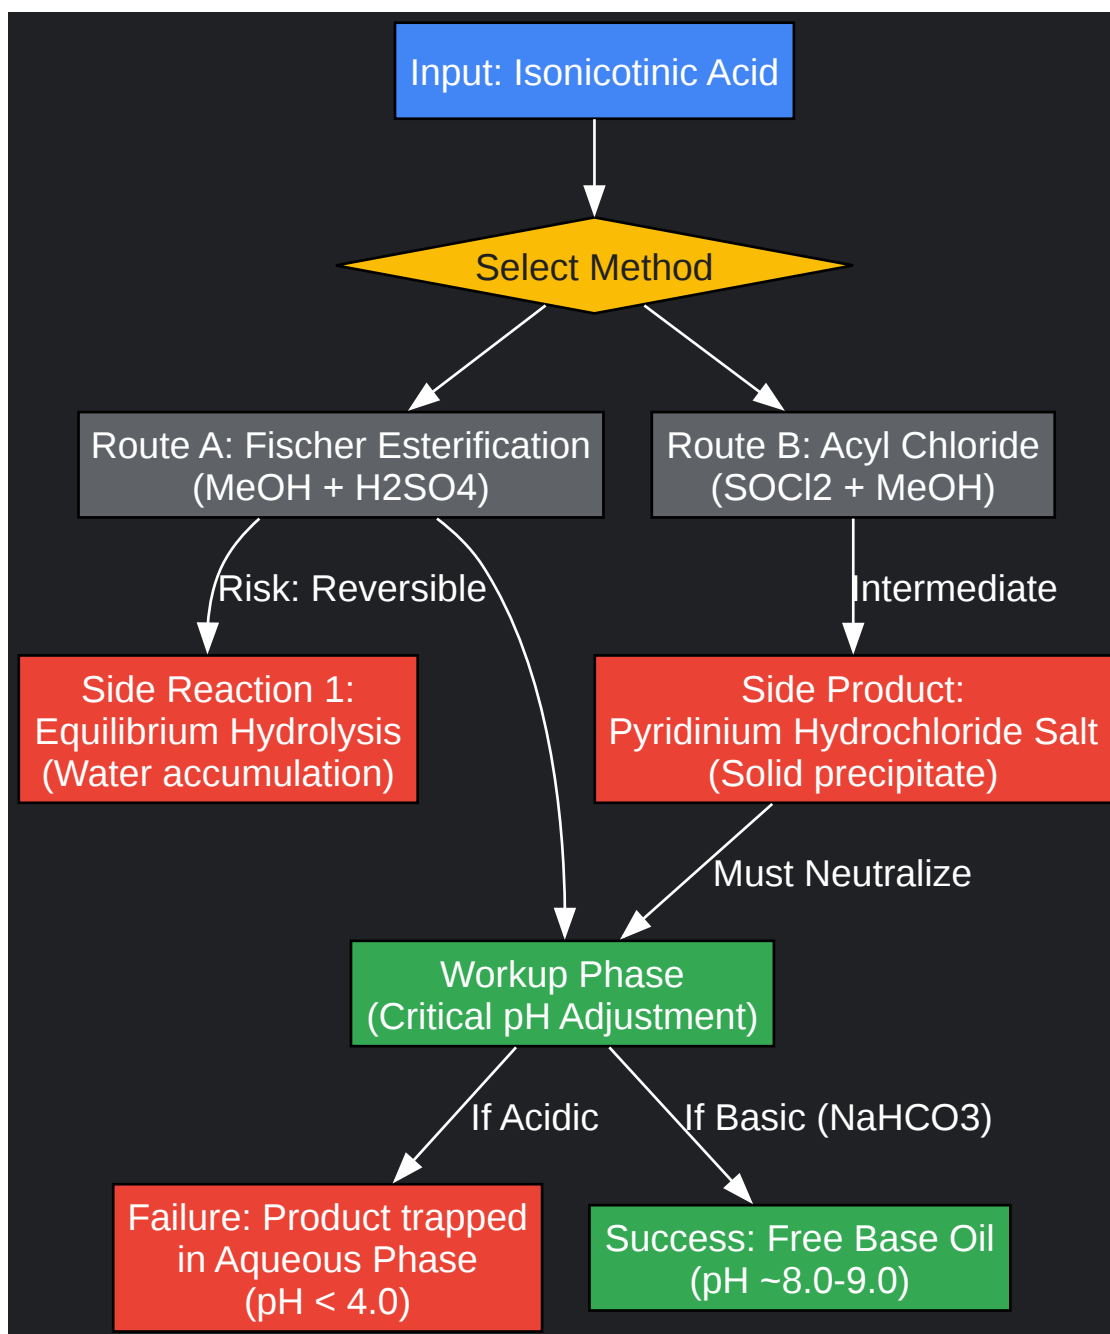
Input: Isonicotinic Acid

Select Method

Route A: Fischer Esterification (MeOH + H2SO4)

Route B: Acyl Chloride (SOCl2 + MeOH)

Risk: Reversible

Intermediate

Side Reaction 1: Equilibrium Hydrolysis (Water accumulation)

Side Product: Pyridinium Hydrochloride Salt (Solid precipitate)

Must Neutralize

Workup Phase (Critical pH Adjustment)

If Acidic

If Basic (NaHCO3)

Failure: Product trapped in Aqueous Phase (pH < 4.0)

Success: Free Base Oil (pH ~8.0-9.0)